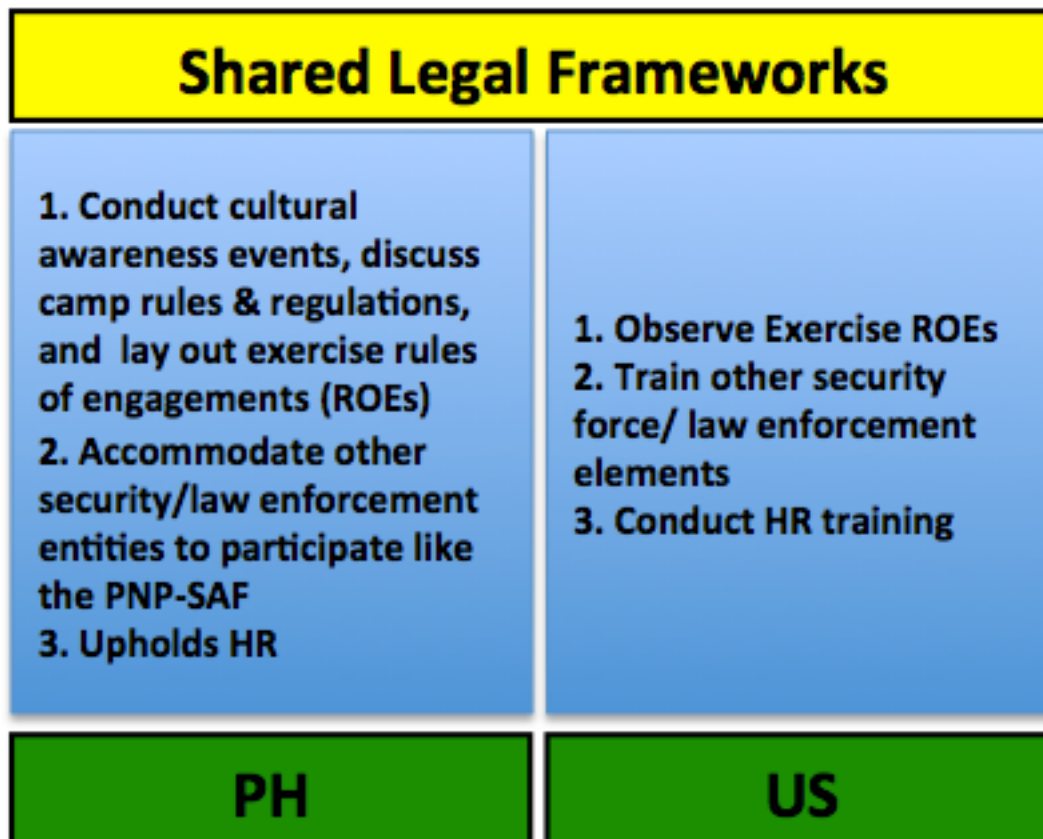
Shared Legal Frameworks

1. Conduct cultural awareness events, discuss camp rules & regulations, and lay out exercise rules of engagements (ROEs)
2. Accommodate other security/law enforcement entities to participate like the PNP-SAF
3. Upholds HR

1. Observe Exercise ROEs
2. Train other security force/ law enforcement elements
3. Conduct HR training

PH

US